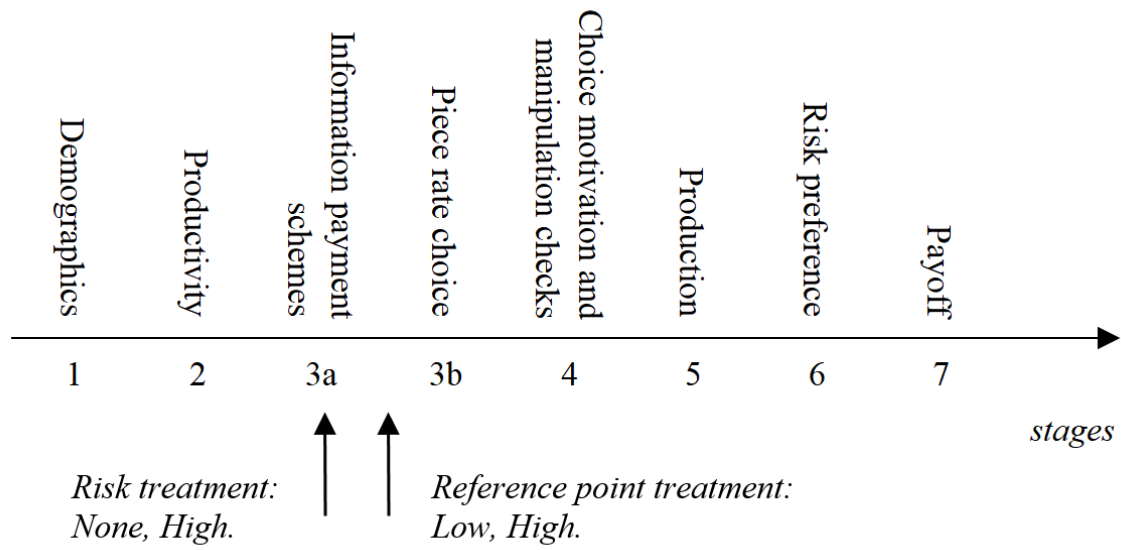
Demographics

Productivity

Information payment schemes

Piece rate choice

Choice motivation and manipulation checks

Production

Risk preference

Payoff

1 2 3a 3b 4 5 6 7

stages

Risk treatment: None, High.

Reference point treatment: Low, High.